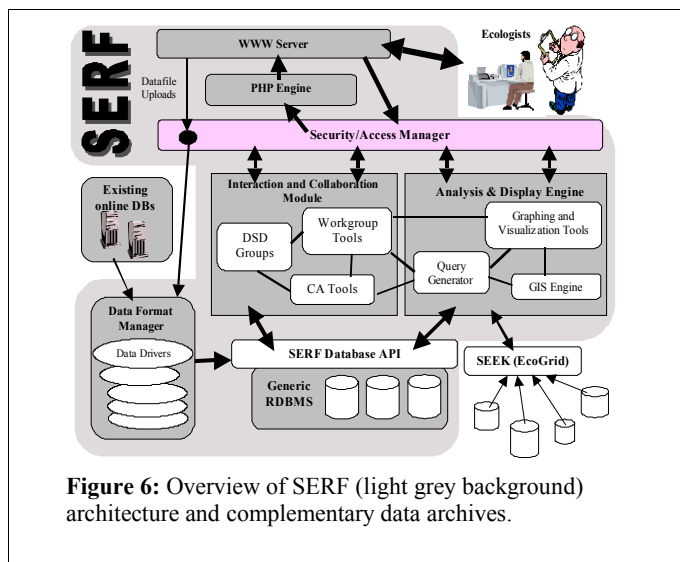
SERF

WWW Server

Ecologists

Datafile Uploads

PHP Engine

Security/Access Manager

Existing online DBs

Interaction and Collaboration Module

Analysis & Display Engine

DSD Groups

Workgroup Tools

Graphing and Visualization Tools

Query Generator

CA Tools

GIS Engine

Data Format Manager

Data Drivers

SERF Database API

SEEK (EcoGrid)

Generic RDBMS

**Figure 6:** Overview of SERF (light grey background) architecture and complementary data archives.